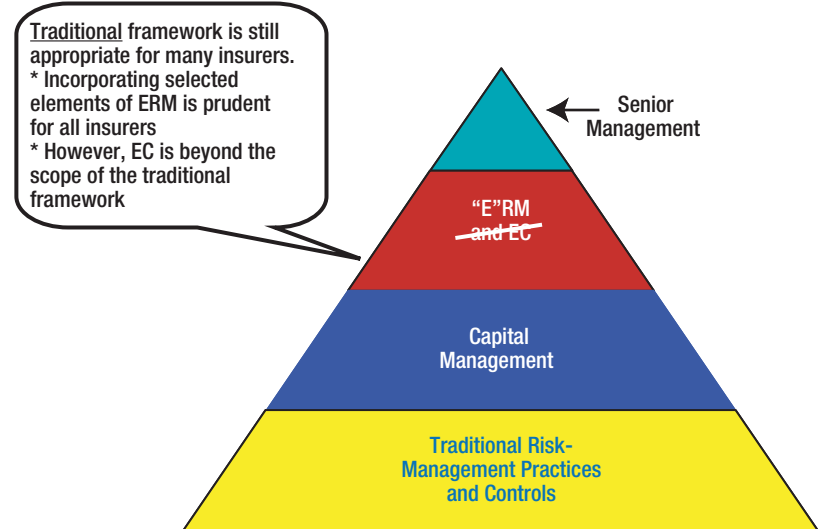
Traditional framework is still appropriate for many insurers.
* Incorporating selected elements of ERM is prudent for all insurers
* However, EC is beyond the scope of the traditional framework

Senior Management

"E"RM
and EC

Capital Management

Traditional Risk-Management Practices and Controls